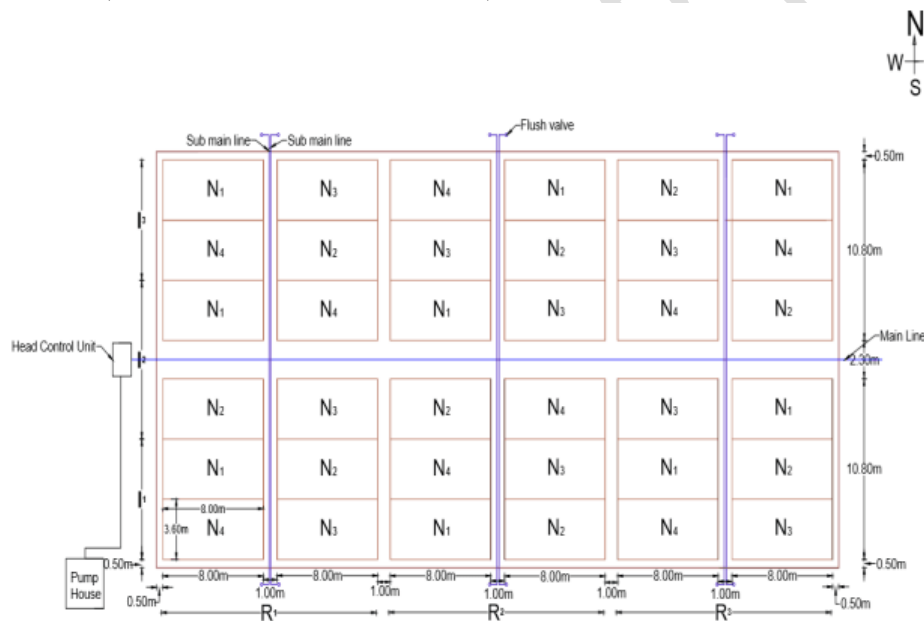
N
W
S

Sub main line
Sub main line
Flush valve

0.50m
10.80m
Main Line
2.30m
10.80m
0.50m

Head Control Unit
Pump House

| N$_1$ | N$_3$ | N$_4$ | N$_1$ | N$_2$ | N$_1$ |
|---|---|---|---|---|---|
| N$_4$ | N$_2$ | N$_3$ | N$_2$ | N$_3$ | N$_4$ |
| N$_1$ | N$_4$ | N$_1$ | N$_3$ | N$_4$ | N$_2$ |
| N$_2$ | N$_3$ | N$_2$ | N$_4$ | N$_3$ | N$_1$ |
| N$_1$ | N$_2$ | N$_4$ | N$_3$ | N$_1$ | N$_2$ |
| N$_4$ | N$_3$ | N$_1$ | N$_2$ | N$_4$ | N$_3$ |

8.00m
3.60m
0.50m
0.50m
8.00m 1.00m 8.00m 1.00m 8.00m 1.00m 8.00m 1.00m 8.00m 1.00m 8.00m
0.50m
R$_1$
R$_2$
R$_3$